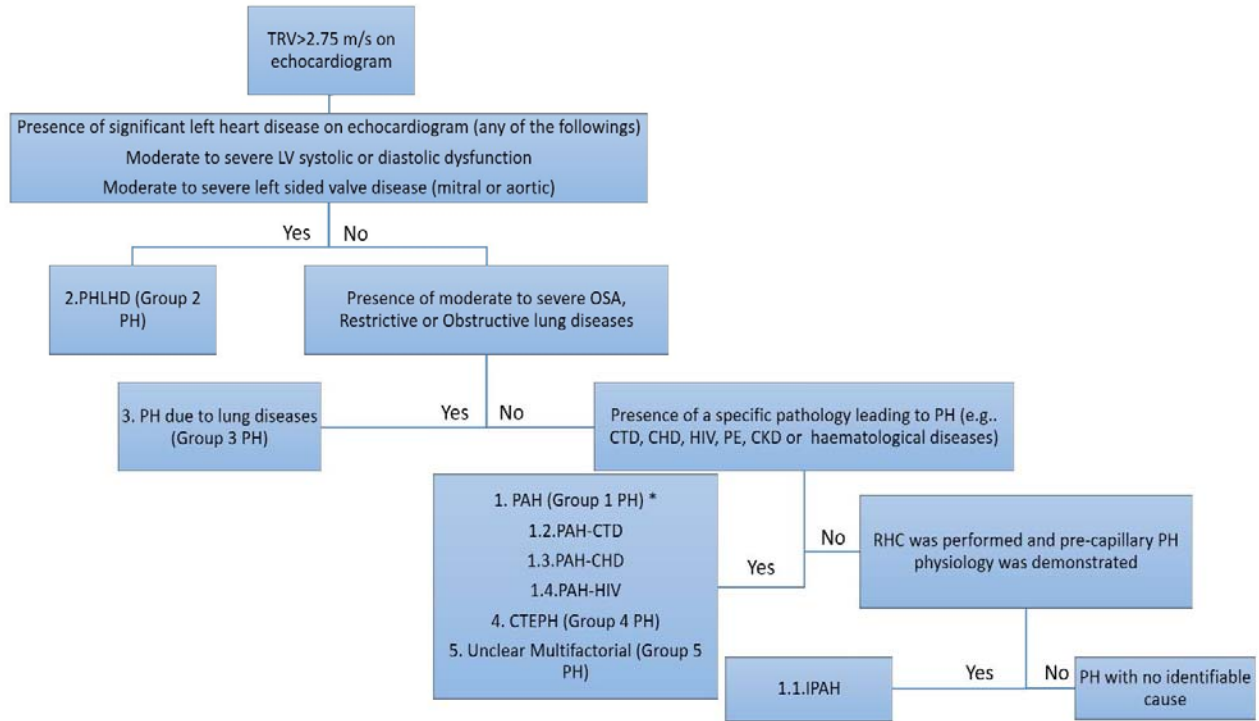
TRV>2.75 m/s on echocardiogram

Presence of significant left heart disease on echocardiogram (any of the followings)
Moderate to severe LV systolic or diastolic dysfunction
Moderate to severe left sided valve disease (mitral or aortic)

Yes

No

2.PHLHD (Group 2 PH)

Presence of moderate to severe OSA, Restrictive or Obstructive lung diseases

3. PH due to lung diseases (Group 3 PH)

Yes

No

Presence of a specific pathology leading to PH (e.g.. CTD, CHD, HIV, PE, CKD or haematological diseases)

1. PAH (Group 1 PH) *
1.2.PAH-CTD
1.3.PAH-CHD
1.4.PAH-HIV
4. CTEPH (Group 4 PH)
5. Unclear Multifactorial (Group 5 PH)

No

Yes

RHC was performed and pre-capillary PH physiology was demonstrated

1.1.IPAH

Yes

No

PH with no identifiable cause